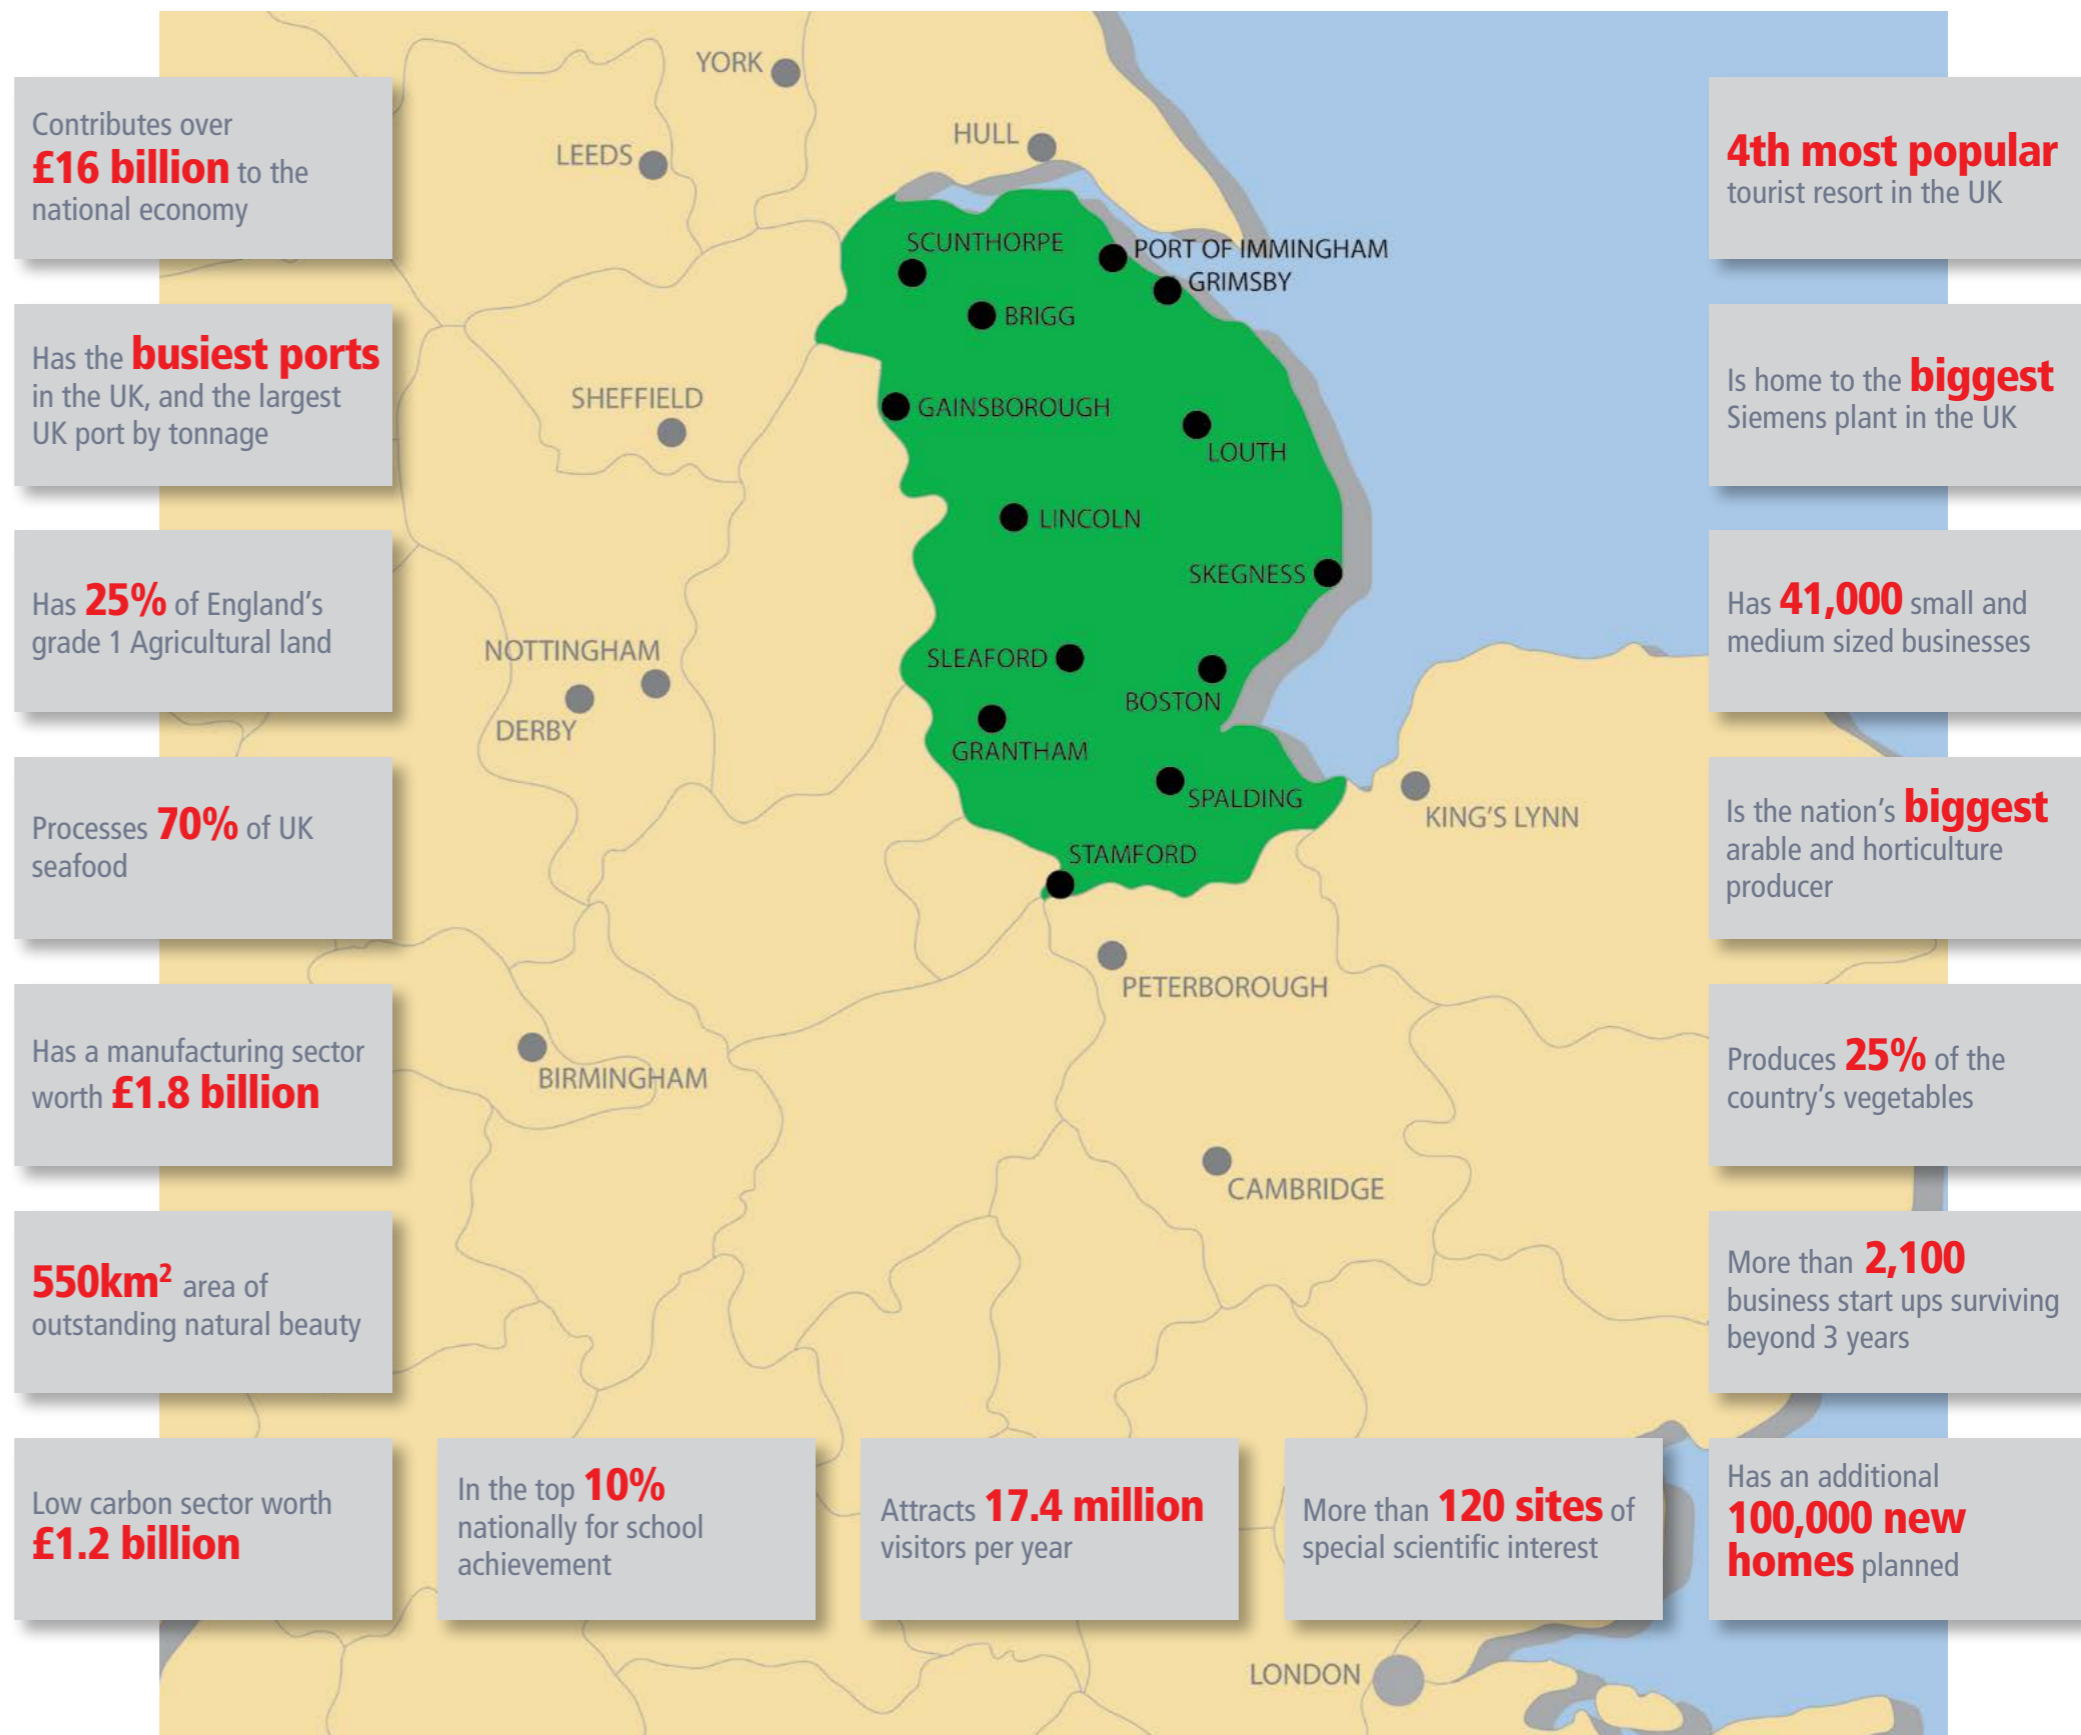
Contributes over £16 billion to the national economy

Has the busiest ports in the UK, and the largest UK port by tonnage

Has 25% of England's grade 1 Agricultural land

Processes 70% of UK seafood

Has a manufacturing sector worth £1.8 billion

550km$^2$ area of outstanding natural beauty

Low carbon sector worth £1.2 billion

YORK

LEEDS

HULL

SHEFFIELD

NOTTINGHAM

DERBY

BIRMINGHAM

SCUNTHORPE

PORT OF IMMINGHAM

GRIMSBY

BRIGG

GAINSBOROUGH

LOUTH

LINCOLN

SKEGNESS

SLEAFORD

BOSTON

GRANTHAM

SPALDING

STAMFORD

KING'S LYNN

PETERBOROUGH

CAMBRIDGE

LONDON

4th most popular tourist resort in the UK

Is home to the biggest Siemens plant in the UK

Has 41,000 small and medium sized businesses

Is the nation's biggest arable and horticulture producer

Produces 25% of the country's vegetables

More than 2,100 business start ups surviving beyond 3 years

In the top 10% nationally for school achievement

Attracts 17.4 million visitors per year

More than 120 sites of special scientific interest

Has an additional 100,000 new homes planned